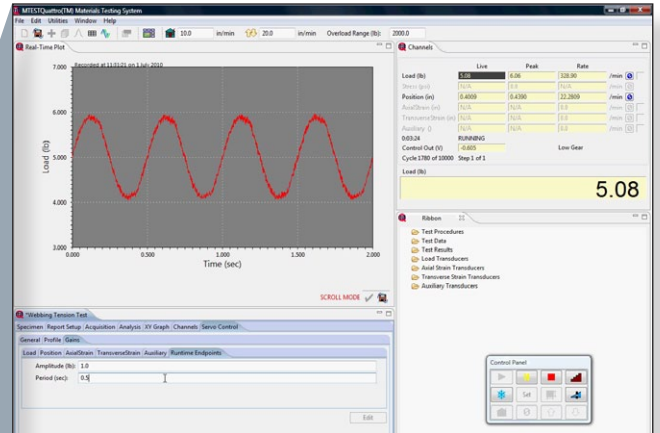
MTESTQuattro(TM) Materials Testing System

File Edit Utilities Window Help

10.0 in/min 20.0 in/min Overload Range (lb): 2000.0

Real-Time Plot

Recorded at 11:03:01 on 1 July 2010

7.000
6.000
5.000
4.000
3.000

Load (lb)

0.000 0.500 1.000 1.500 2.000

Time (sec)

SCROLL MODE

Channels

| | Live | Peak | Rate | |
|---|---|---|---|---|
| Load (lb) | 5.08 | 6.06 | 328.90 | /min |
| Stress (psi) | N/A | N/A | N/A | /min |
| Position (in) | 0.4009 | 0.4390 | 22.2809 | /min |
| AxialStrain (in) | N/A | N/A | 0.0 | /min |
| TransverseStrain (in) | N/A | N/A | 0.0 | /min |
| Auxiliary () | N/A | N/A | 0.0 | /min |

0:03:24 RUNNING
Control Out (V) -0.605 Low Gear
Cycle 1780 of 10000 Step 1 of 1

Load (lb)
5.08

Ribbon

Test Procedures
Test Data
Test Results
Load Transducers
Axial Strain Transducers
Transverse Strain Transducers
Auxiliary Transducers

*Webbing Tension Test

Specimen Report Setup Acquisition Analysis XY Graph Channels Servo Control

General Profile Gains

Load Position AxialStrain TransverseStrain Auxiliary Runtime Endpoints

Amplitude (lb): 1.0
Period (sec): 0.5

Edit

Control Panel

Set